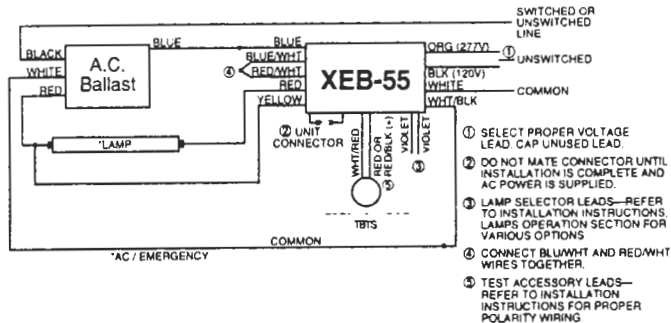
SWITCHED OR UNSWITCHED LINE

BLACK

BLUE

A.C. Ballast

BLUE

WHITE

BLUE/WHT

ORG (277V)

① UNSWITCHED

④

RED/WHT

XEB-55

RED

BLK (120V)

RED

WHITE

COMMON

YELLOW

WHT/BLK

*LAMP

② UNIT CONNECTOR

WHT/RED

RED OR RED/BLK (+)

⑤

VIOLET

VIOLET

③

TBTS

COMMON

*AC / EMERGENCY

① SELECT PROPER VOLTAGE LEAD. CAP UNUSED LEAD.

② DO NOT MATE CONNECTOR UNTIL INSTALLATION IS COMPLETE AND AC POWER IS SUPPLIED.

③ LAMP SELECTOR LEADS—REFER TO INSTALLATION INSTRUCTIONS, LAMPS OPERATION SECTION FOR VARIOUS OPTIONS

④ CONNECT BLU/WHT AND RED/WHT WIRES TOGETHER.

⑤ TEST ACCESSORY LEADS—REFER TO INSTALLATION INSTRUCTIONS FOR PROPER POLARITY WIRING